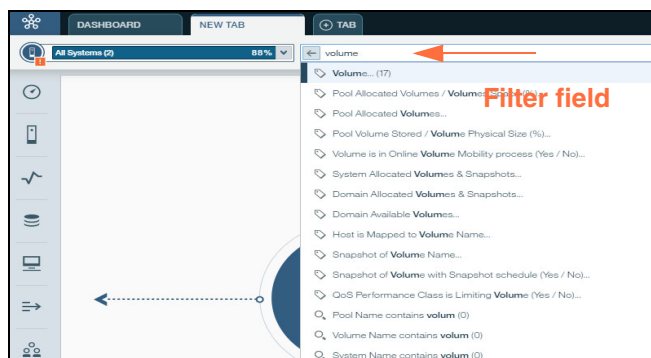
DASHBOARD
NEW TAB
TAB

All Systems (2)
88%

volume

Filter field

Volume... (17)
Pool Allocated Volumes / Volumes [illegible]
Pool Allocated Volumes...
Pool Volume Stored / Volume Physical Size (%)...
Volume is in Online Volume Mobility process (Yes / No)...
System Allocated Volumes & Snapshots...
Domain Allocated Volumes & Snapshots...
Domain Available Volumes...
Host is Mapped to Volume Name...
Snapshot of Volume Name...
Snapshot of Volume with Snapshot schedule (Yes / No)...
QoS Performance Class is Limiting Volume (Yes / No)...
Pool Name contains volum (0)
Volume Name contains volum (0)
System Name contains volum (0)